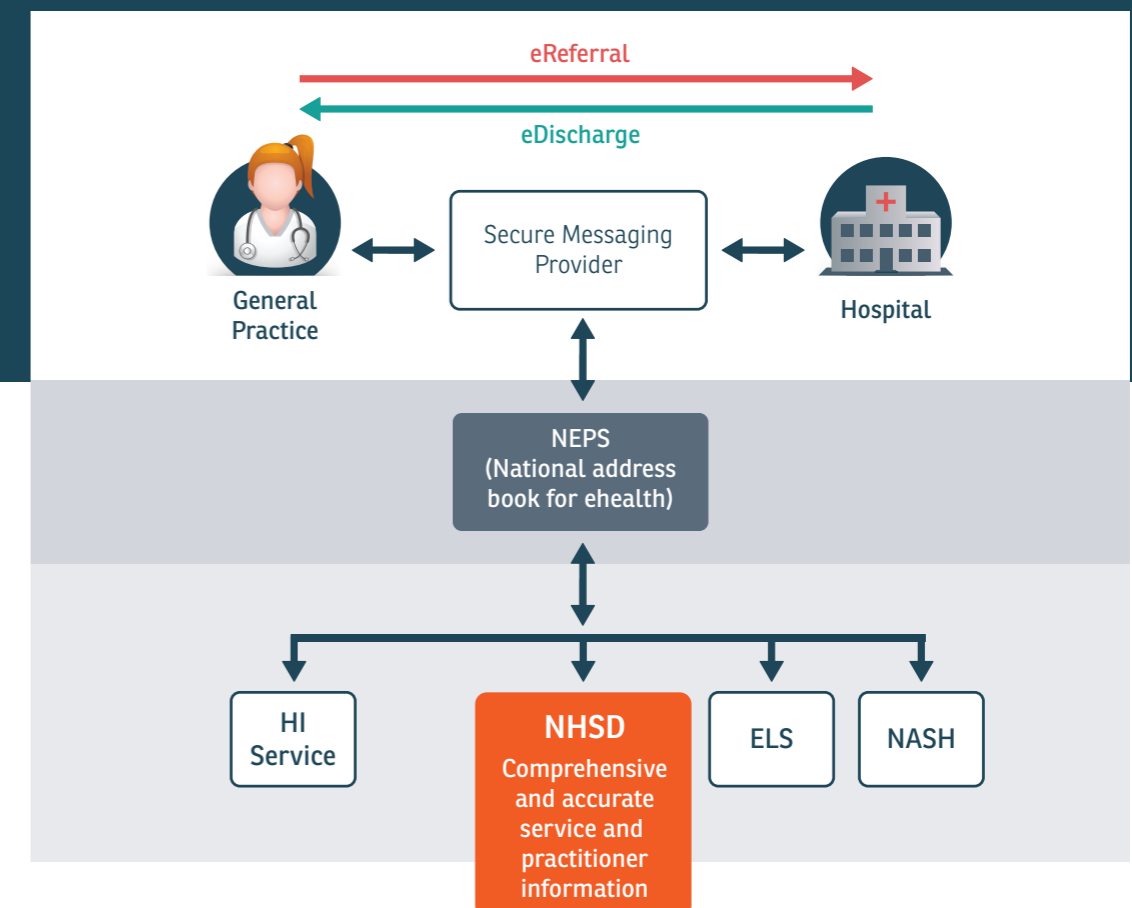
eReferral

eDischarge

General Practice

Secure Messaging Provider

Hospital

NEPS
(National address book for ehealth)

HI Service

NHSD
Comprehensive and accurate service and practitioner information

ELS

NASH